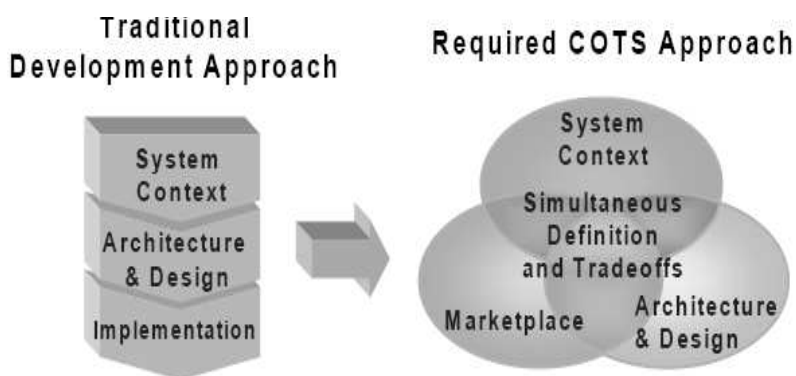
Traditional Development Approach

System Context

Architecture & Design

Implementation

Required COTS Approach

System Context

Simultaneous Definition and Tradeoffs

Marketplace

Architecture & Design